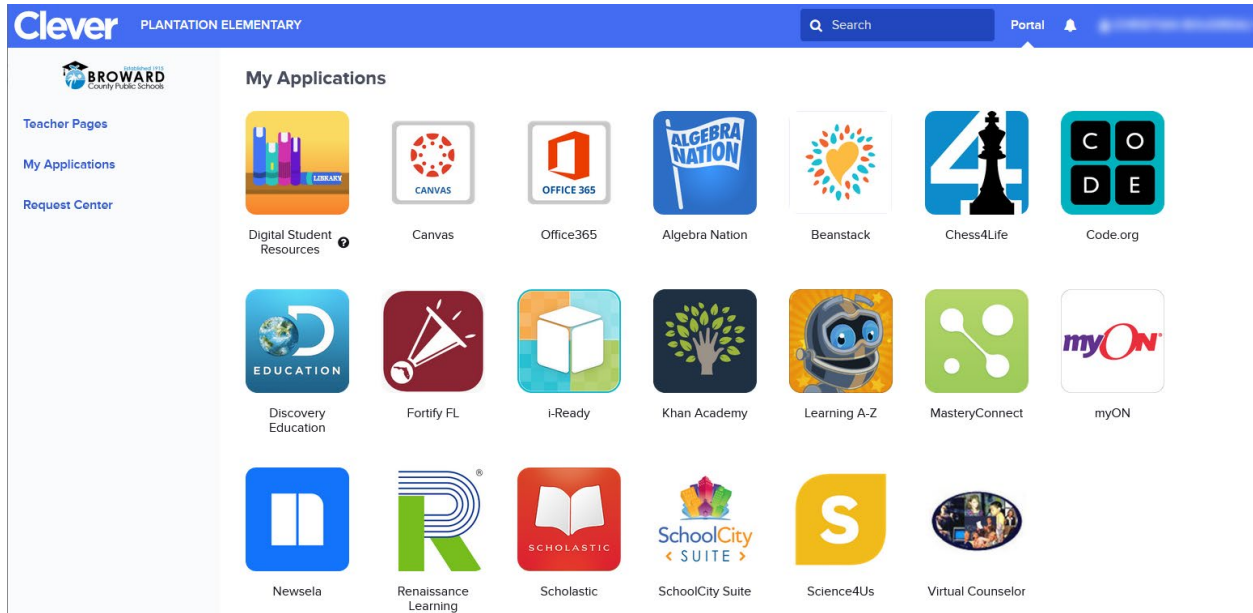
Clever PLANTATION ELEMENTARY

Search

Portal

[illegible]

Established 1915 BROWARD County Public Schools

Teacher Pages

My Applications

Request Center

My Applications

LIBRARY

Digital Student Resources

CANVAS

Canvas

OFFICE 365

Office365

ALGEBRA NATION

Algebra Nation

Beanstack

Chess4Life

C O D E

Code.org

EDUCATION

Discovery Education

Fortify FL

i-Ready

Khan Academy

Learning A-Z

MasteryConnect

myON

myON

Newsela

®

Renaissance Learning

SCHOLASTIC

Scholastic

SchoolCity SUITE

SchoolCity Suite

S

Science4Us

Virtual Counselor